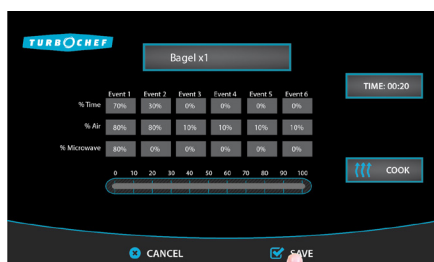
TURBOCHEF

Bagel x1

TIME: 00:20

| | Event 1 | Event 2 | Event 3 | Event 4 | Event 5 | Event 6 |
|---|---|---|---|---|---|---|
| % Time | 70% | 30% | 0% | 0% | 0% | 0% |
| % Air | 80% | 80% | 10% | 10% | 10% | 10% |
| % Microwave | 80% | 0% | 0% | 0% | 0% | 0% |

0 10 20 30 40 50 60 70 80 90 100

COOK

CANCEL

SAVE